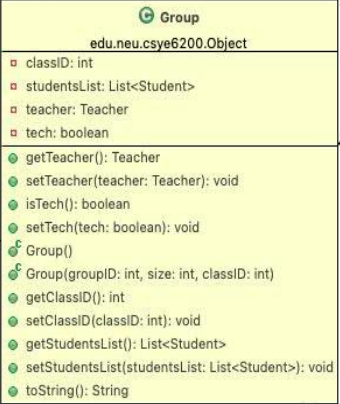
Group
edu.neu.csye6200.Object

classID: int
studentsList: List<Student>
teacher: Teacher
tech: boolean

getTeacher(): Teacher
setTeacher(teacher: Teacher): void
isTech(): boolean
setTech(tech: boolean): void
Group()
Group(groupID: int, size: int, classID: int)
getClassID(): int
setClassID(classID: int): void
getStudentsList(): List<Student>
setStudentsList(studentsList: List<Student>): void
toString(): String